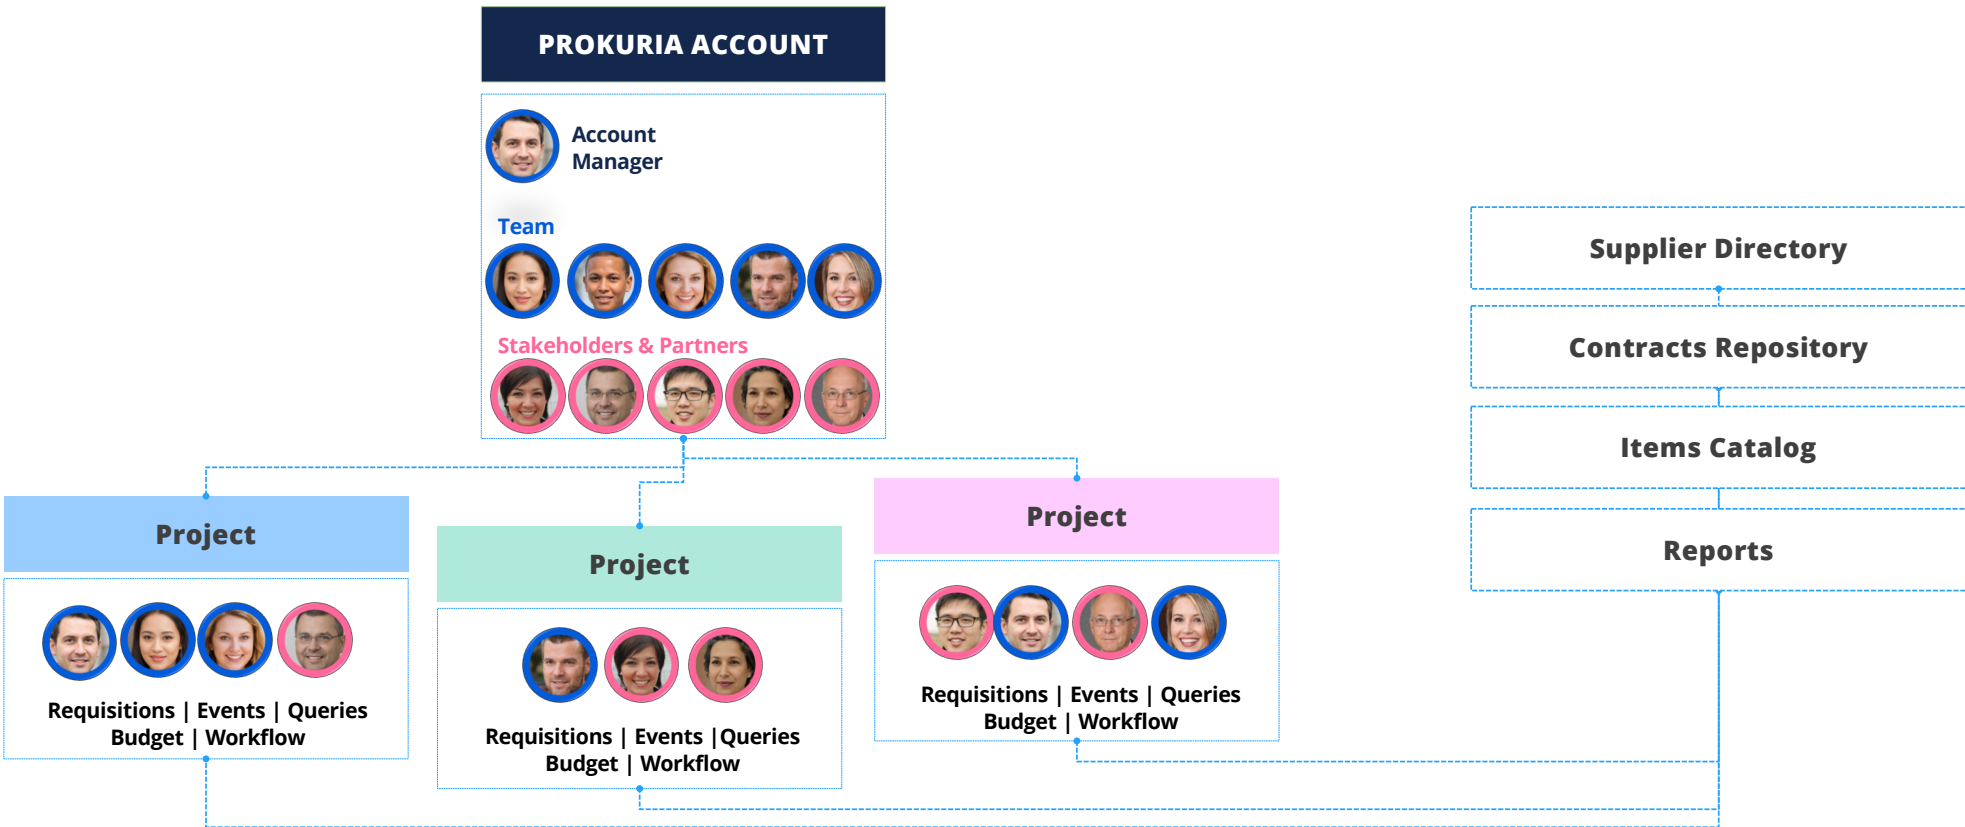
PROKURIA ACCOUNT

Account Manager

Team

Stakeholders & Partners

Supplier Directory

Contracts Repository

Items Catalog

Reports

Project

Requisitions | Events | Queries
Budget | Workflow

Project

Requisitions | Events |Queries
Budget | Workflow

Project

Requisitions | Events | Queries
Budget | Workflow